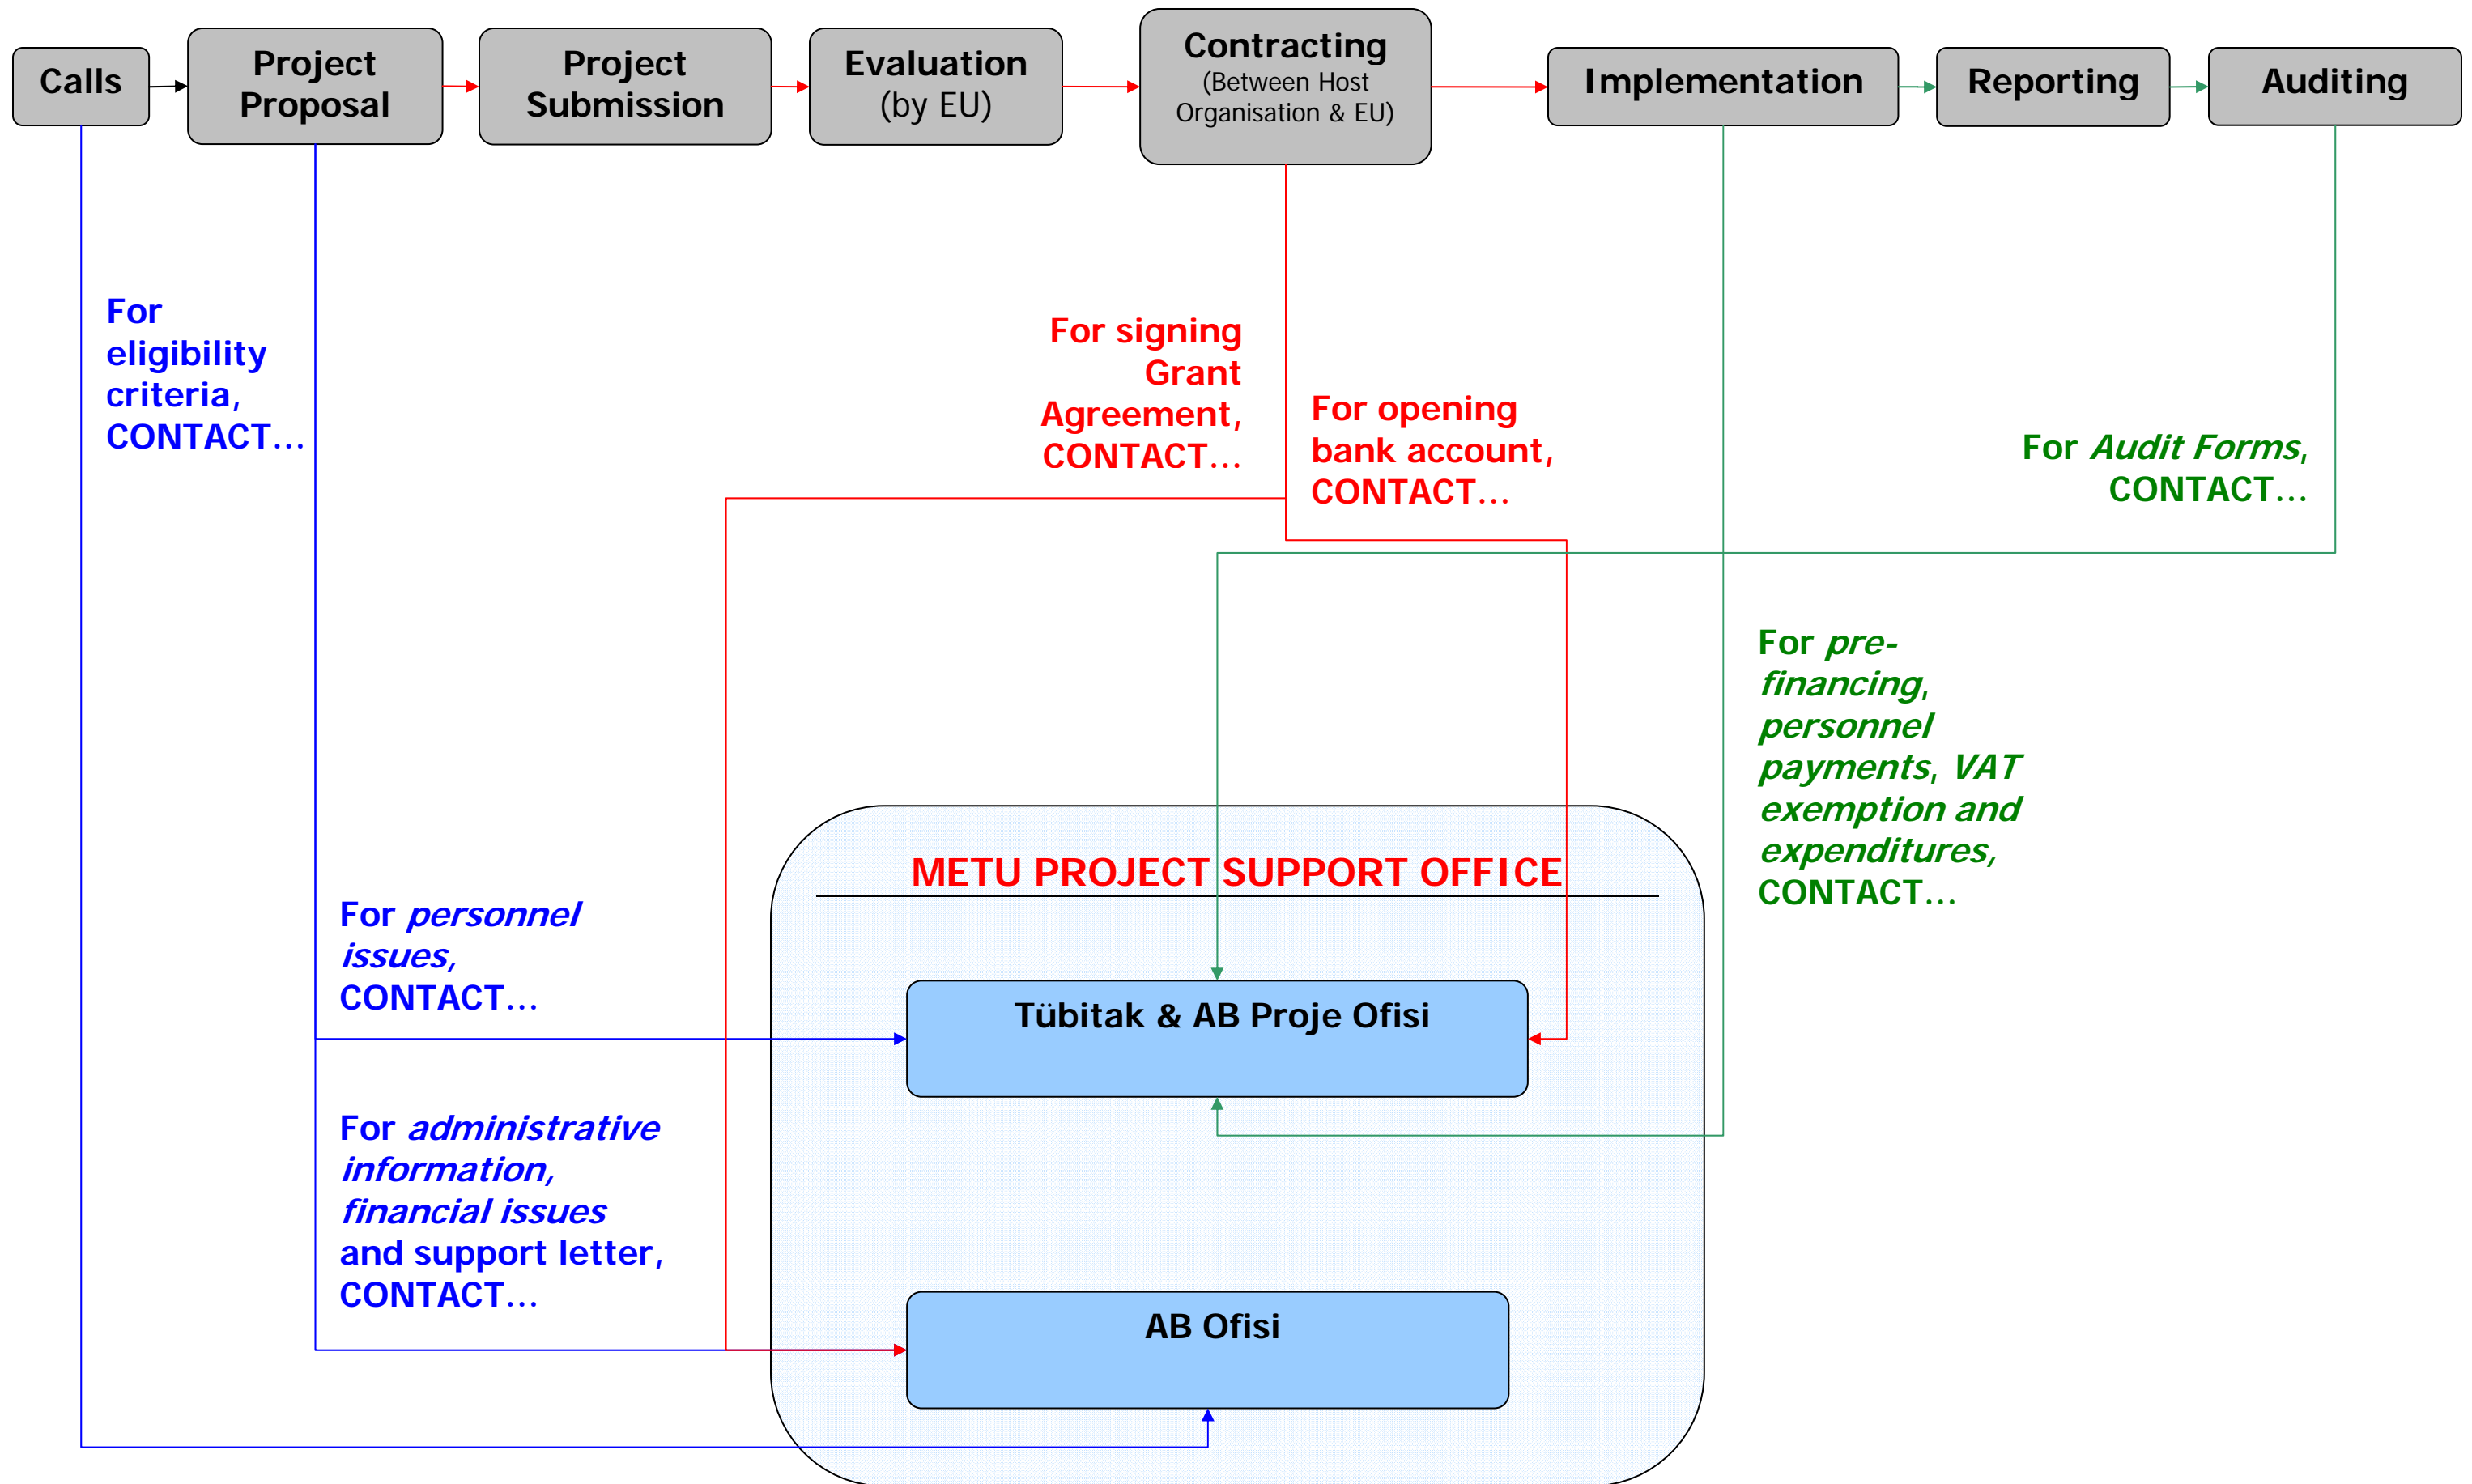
Calls

Project Proposal

Project Submission

Evaluation (by EU)

Contracting (Between Host Organisation & EU)

Implementation

Reporting

Auditing

For eligibility criteria, CONTACT...

For signing Grant Agreement, CONTACT...

For opening bank account, CONTACT...

For *Audit Forms*, CONTACT...

For *pre-financing*, *personnel payments*, *VAT exemption and expenditures*, CONTACT...

METU PROJECT SUPPORT OFFICE

For *personnel issues*, CONTACT...

Tübitak & AB Proje Ofisi

For *administrative information*, *financial issues* and support letter, CONTACT...

AB Ofisi